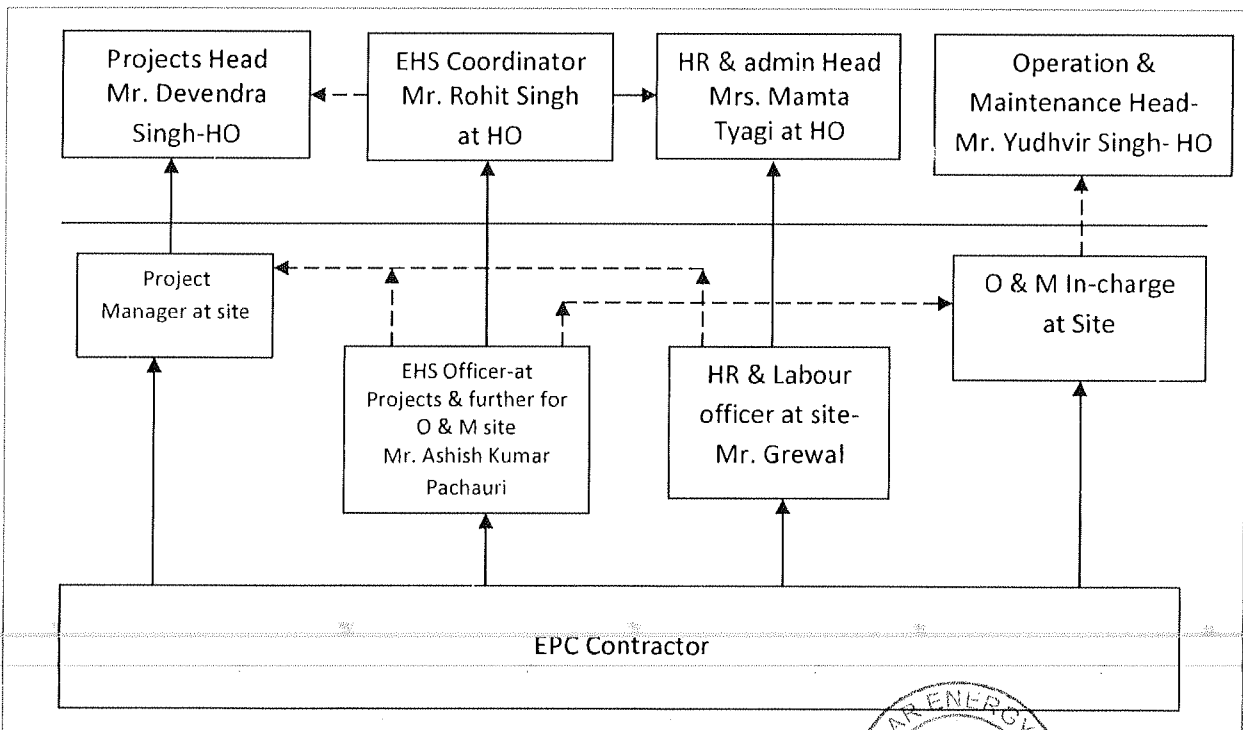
Projects Head Mr. Devendra Singh-HO

EHS Coordinator Mr. Rohit Singh at HO

HR & admin Head Mrs. Mamta Tyagi at HO

Operation & Maintenance Head- Mr. Yudhvir Singh- HO

Project Manager at site

O & M In-charge at Site

EHS Officer-at Projects & further for O & M site Mr. Ashish Kumar Pachauri

HR & Labour officer at site- Mr. Grewal

EPC Contractor

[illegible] ENERGY